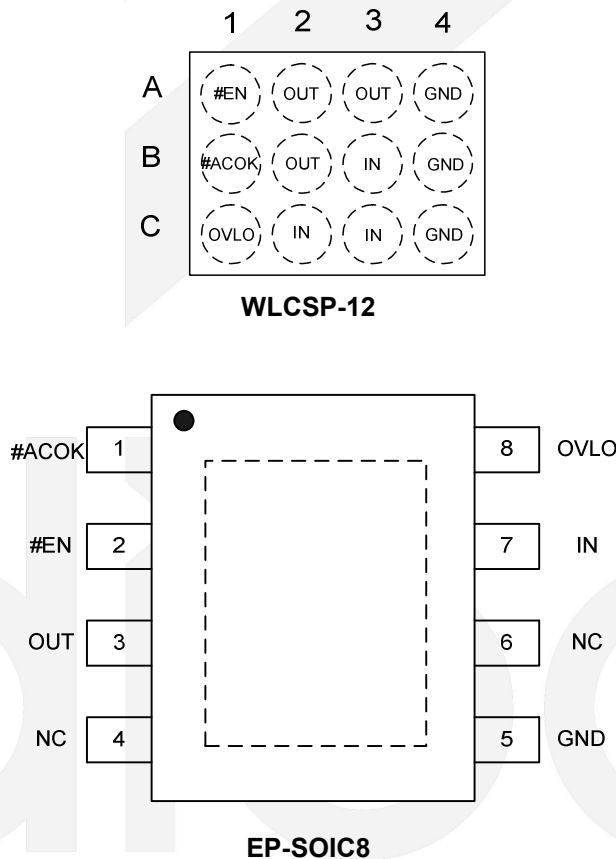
| | 1 | 2 | 3 | 4 |
|---|---|---|---|---|
| A | #EN | OUT | OUT | GND |
| B | #ACOK | OUT | IN | GND |
| C | OVLO | IN | IN | GND |

WLCSP-12

#ACOK 1
#EN 2
OUT 3
NC 4

8 OVLO
7 IN
6 NC
5 GND

EP-SOIC8